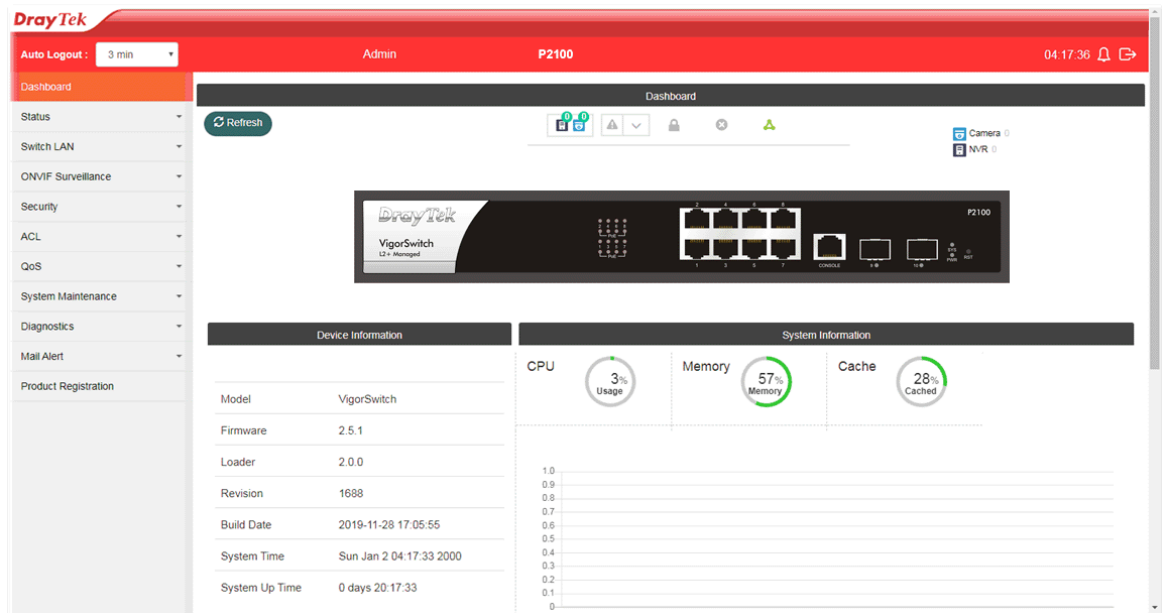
DrayTek

Auto Logout : 3 min

Admin

P2100

04:17:36

Dashboard
Status
Switch LAN
ONVIF Surveillance
Security
ACL
QoS
System Maintenance
Diagnostics
Mail Alert
Product Registration

Dashboard

Refresh

0 0

Camera 0
NVR 0

DrayTek
VigorSwitch
L2+ Managed

P2100

2 4 6 8
1 3 5 7
CONSOLE
SYS
PWR
RST

Device Information

| Model | VigorSwitch |
|---|---|
| Firmware | 2.5.1 |
| Loader | 2.0.0 |
| Revision | 1688 |
| Build Date | 2019-11-28 17:05:55 |
| System Time | Sun Jan 2 04:17:33 2000 |
| System Up Time | 0 days 20:17:33 |

System Information

CPU
3%
Usage

Memory
57%
Memory

Cache
28%
Cached

1.0
0.9
0.8
0.7
0.6
0.5
0.4
0.3
0.2
0.1
0